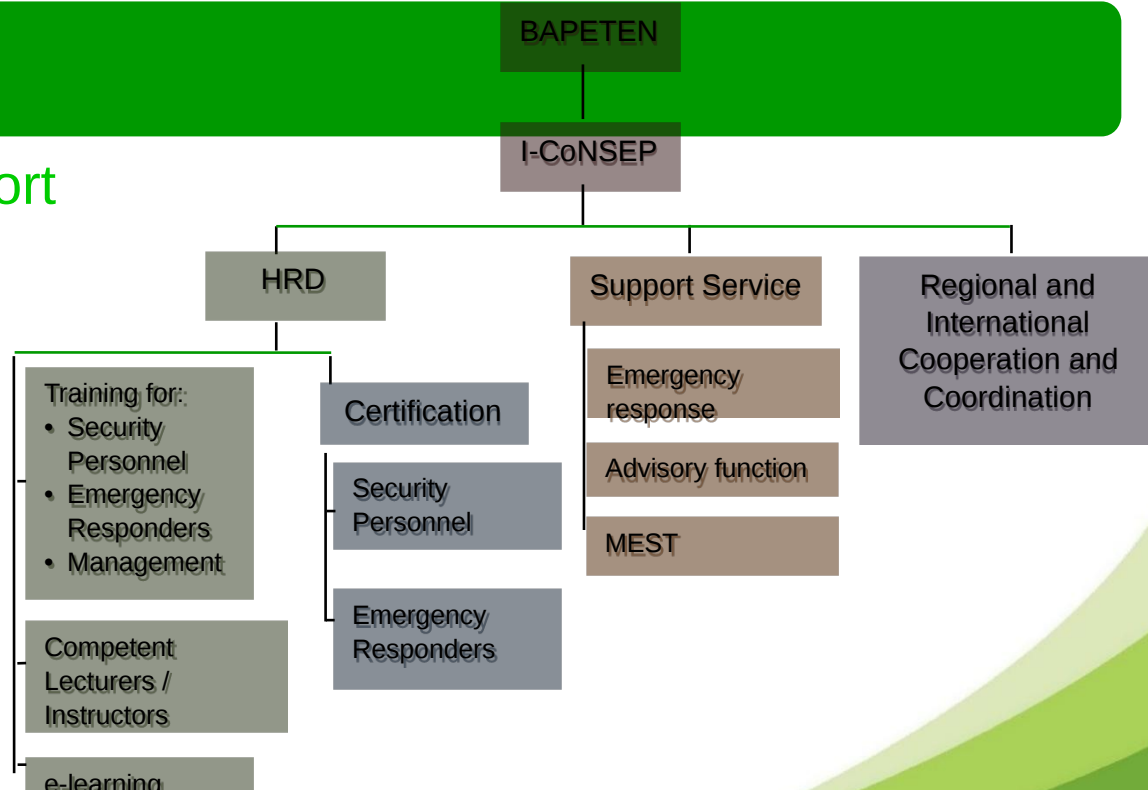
ort

BAPETEN

I-CoNSEP

HRD

Support Service

Regional and International Cooperation and Coordination

Training for:
• Security Personnel
• Emergency Responders
• Management

Competent Lecturers / Instructors

e-learning

Certification

Security Personnel

Emergency Responders

Emergency response

Advisory function

MEST